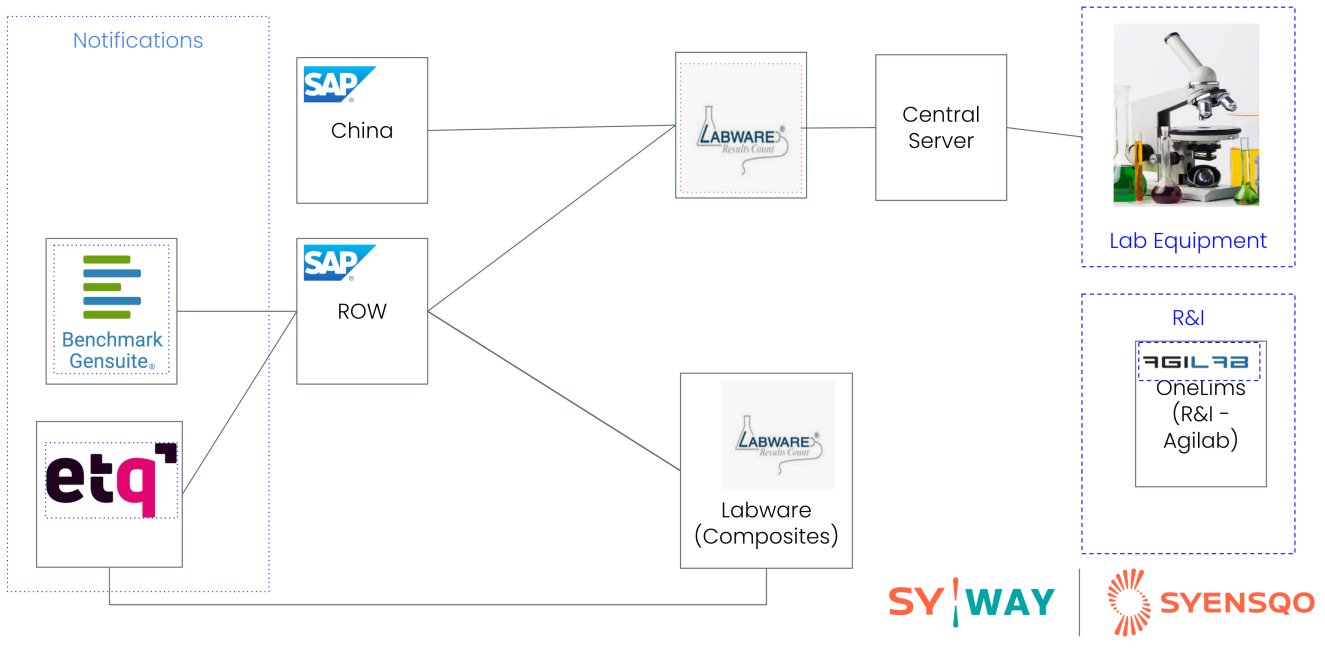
Notifications

SAP
China

LABWARE
Results Count

Central Server

Lab Equipment

Benchmark Gensuite®

SAP
ROW

R&I

AGILAB
OneLims (R&I - Agilab)

etq

LABWARE
Results Count

Labware (Composites)

SYWAY

SYENSQO